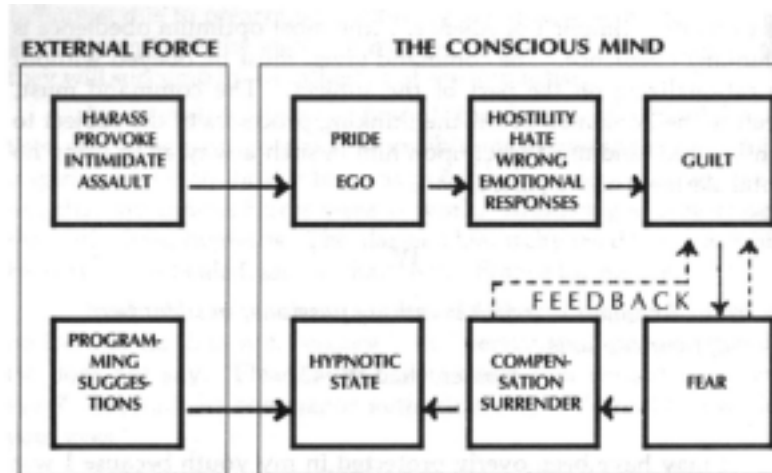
EXTERNAL FORCE

THE CONSCIOUS MIND

HARASS PROVOKE INTIMIDATE ASSAULT

PRIDE EGO

HOSTILITY HATE WRONG EMOTIONAL RESPONSES

GUILT

FEEDBACK

PROGRAMMING SUGGESTIONS

HYPNOTIC STATE

COMPENSATION SURRENDER

FEAR